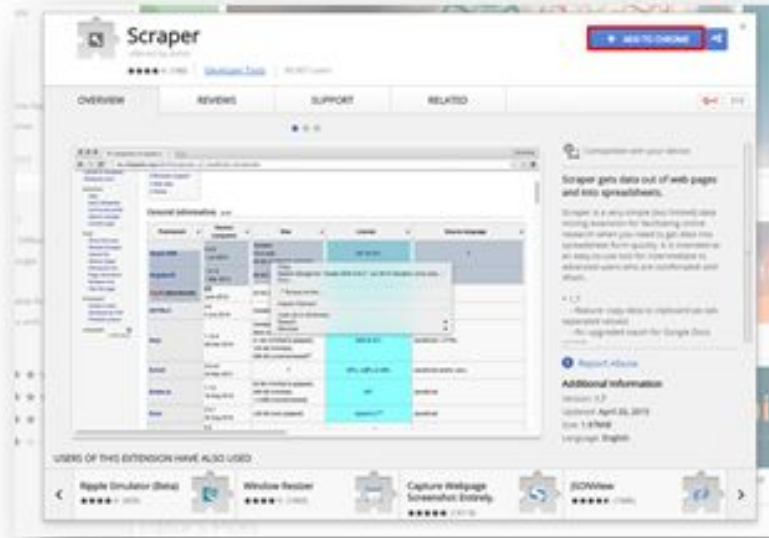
Scraper

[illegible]

Developer Tools

+ ADD TO CHROME

OVERVIEW

REVIEWS

SUPPORT

RELATED

General Information

Compatible with your device

Scraper gets data out of web pages and into spreadsheets.

Scraper is a very simple (but limited) data mining extension for facilitating online research when you need to get data into spreadsheet form quickly. It is intended as an easy-to-use tool for intermediate to advanced users who are comfortable with XPath.

Report Abuse

Additional Information

Version: 1.7

Updated: April 20, 2015

Size: 1.67MiB

Language: English

USERS OF THIS EXTENSION HAVE ALSO USED

Ripple Emulator (Beta)

Window Resizer

Capture Webpage Screenshot Entirely.

JSONView